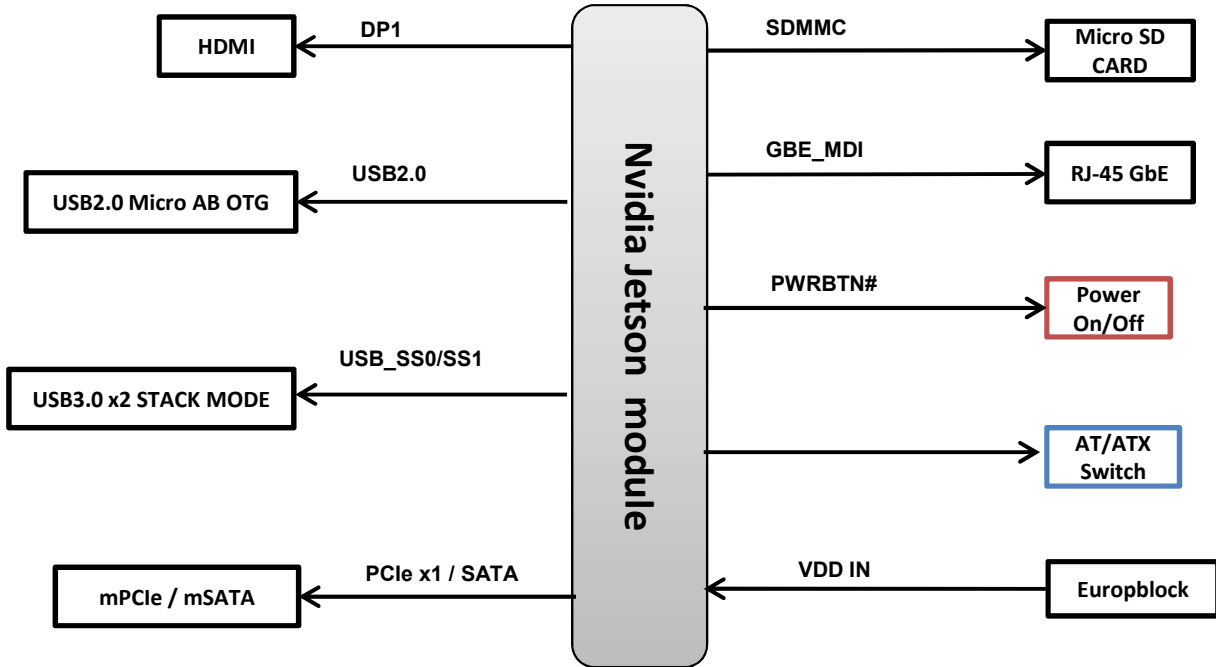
HDMI

DP1

USB2.0

USB2.0 Micro AB OTG

USB_SS0/SS1

USB3.0 x2 STACK MODE

PCIe x1 / SATA

mPCIe / mSATA

Nvidia Jetson module

SDMMC

Micro SD CARD

GBE_MDI

RJ-45 GbE

PWRBTN#

Power On/Off

AT/ATX Switch

VDD IN

Europblock